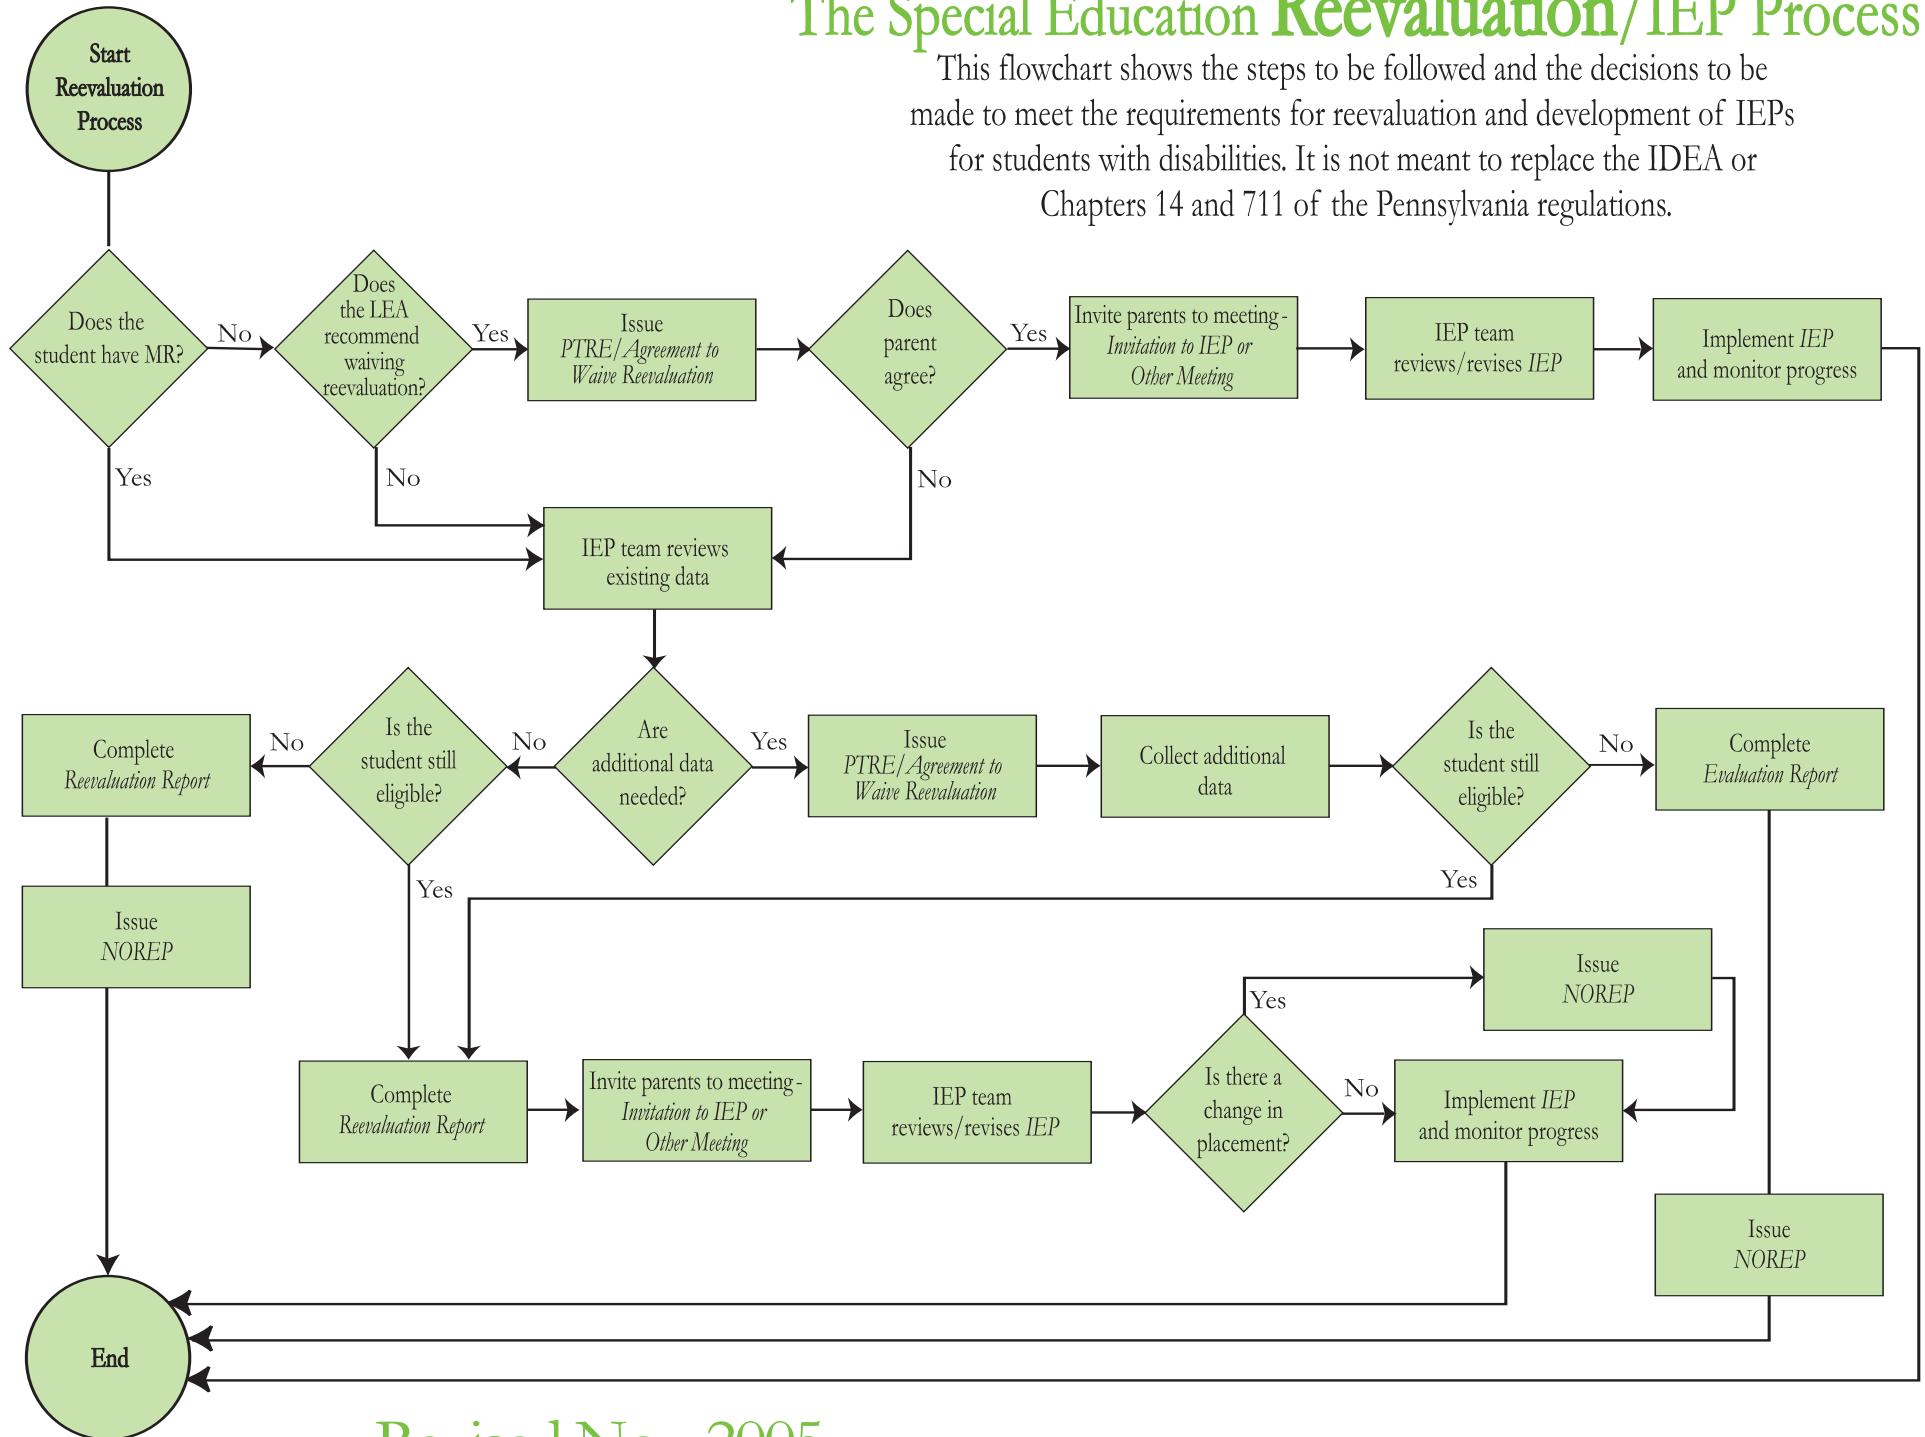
The Special Education Reevaluation/IEP Process

This flowchart shows the steps to be followed and the decisions to be made to meet the requirements for reevaluation and development of IEPs for students with disabilities. It is not meant to replace the IDEA or Chapters 14 and 711 of the Pennsylvania regulations.

Start Reevaluation Process

Does the student have MR?

No

Does the LEA recommend waiving reevaluation?

Yes

Issue PTRE/Agreement to Waive Reevaluation

Does parent agree?

Yes

Invite parents to meeting - Invitation to IEP or Other Meeting

IEP team reviews/revises IEP

Implement IEP and monitor progress

Yes

No

No

IEP team reviews existing data

Complete Reevaluation Report

No

Is the student still eligible?

No

Are additional data needed?

Yes

Issue PTRE/Agreement to Waive Reevaluation

Collect additional data

Is the student still eligible?

No

Complete Evaluation Report

Yes

Yes

Issue NOREP

Issue NOREP

Yes

Complete Reevaluation Report

Invite parents to meeting - Invitation to IEP or Other Meeting

IEP team reviews/revises IEP

Is there a change in placement?

No

Implement IEP and monitor progress

Issue NOREP

End

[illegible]